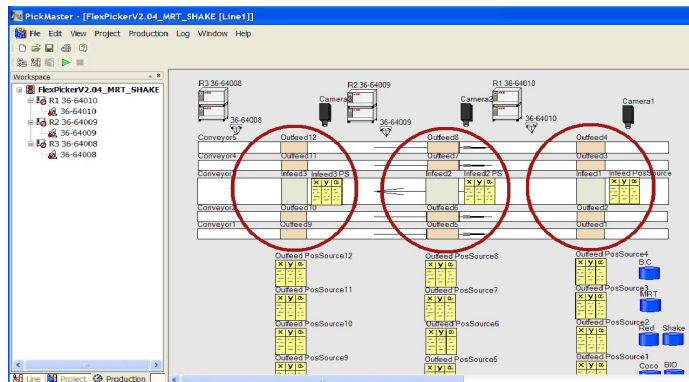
PickMaster - [FlexPickerV2.04_MRT_SHAKE [Line1]]

File Edit View Project Production Log Window Help

Workspace

FlexPickerV2.04_MRT_SHAKE
R1 36-64010
36-64010
R2 36-64009
36-64009
R3 36-64008
36-64008

Line Project Production

R3 36-64008
36-64008
R2 36-64009
Camera3
36-64009
R1 36-64010
Camera2
36-64010
Camera1

Conveyor5 Outfeed12 Outfeed8 Outfeed4
Conveyor4 Outfeed11 Outfeed7 Outfeed3
Conveyor3 Infeed3 Infeed3 PS Infeed2 Infeed2 PS Infeed1 Infeed1 PosSource
x y α x y α x y α
Conveyor2 Outfeed10 Outfeed6 Outfeed2
Conveyor1 Outfeed9 Outfeed5 Outfeed1

Outfeed PosSource12
x y α
Outfeed PosSource11
x y α
Outfeed PosSource10
x y α
Outfeed PosSource9

Outfeed PosSource8
x y α
Outfeed PosSource7
x y α
Outfeed PosSource6
x y α
Outfeed PosSource5

Outfeed PosSource4
x y α
B.C
Outfeed PosSource3
x y α
MRT
Outfeed PosSource2
x y α
Red Shake
Outfeed PosSource1
x y α
Coco BIO